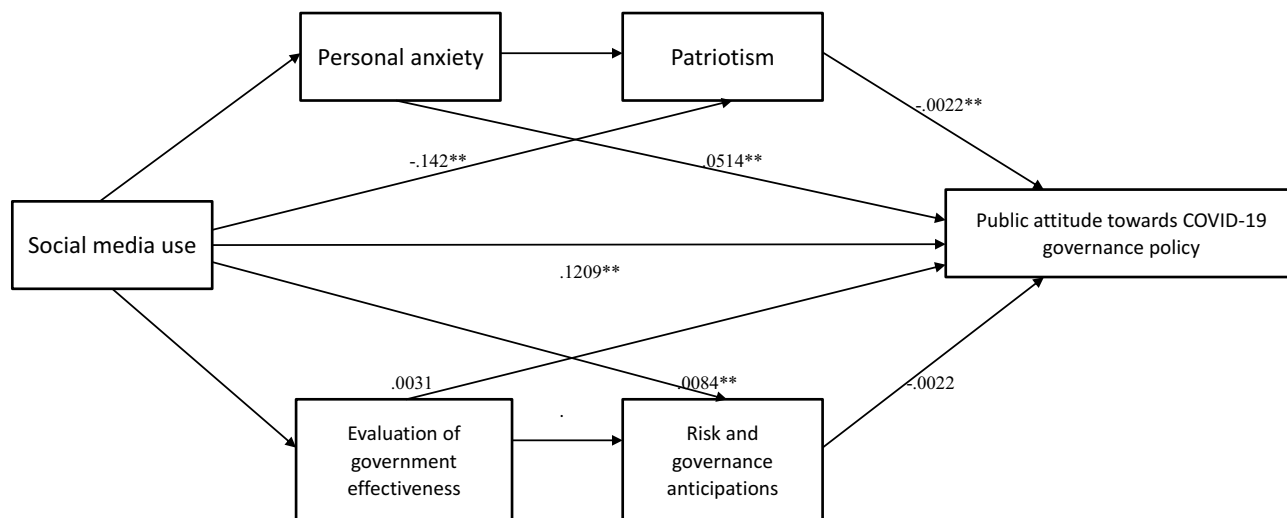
Personal anxiety

Patriotism

-.0022**

-.142**

.0514**

Social media use

Public attitude towards COVID-19 governance policy

.1209**

.0031

.0084**

-.0022

.

Evaluation of government effectiveness

Risk and governance anticipations